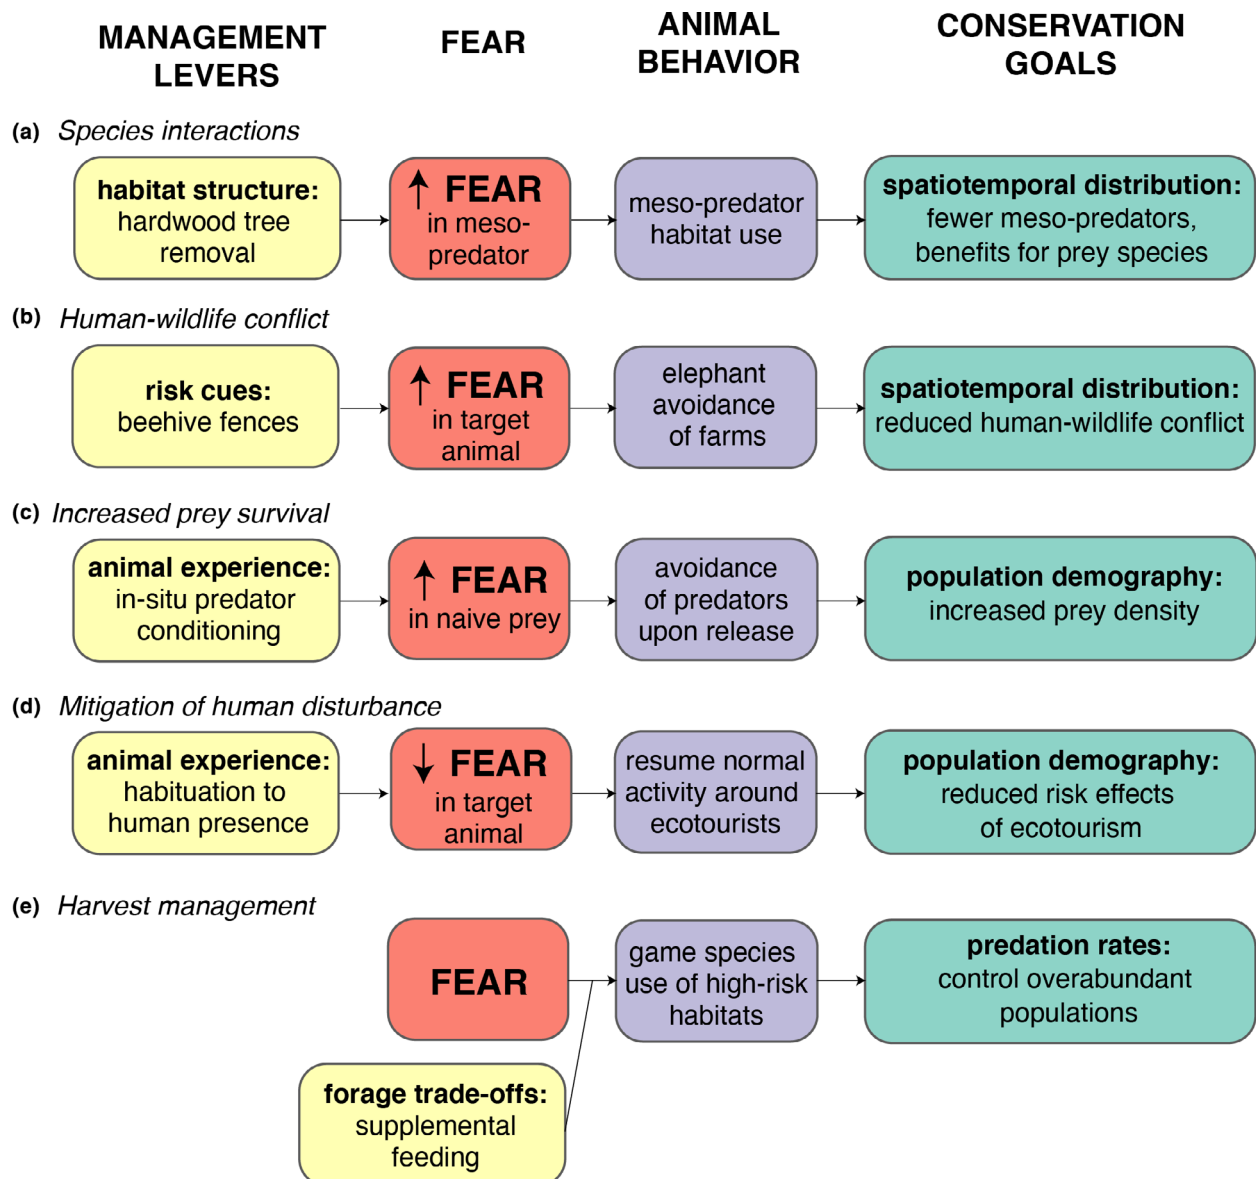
MANAGEMENT LEVERS

FEAR

ANIMAL BEHAVIOR

CONSERVATION GOALS

(a) Species interactions

habitat structure: hardwood tree removal

↑ FEAR in meso-predator

meso-predator habitat use

spatiotemporal distribution: fewer meso-predators, benefits for prey species

(b) Human-wildlife conflict

risk cues: beehive fences

↑ FEAR in target animal

elephant avoidance of farms

spatiotemporal distribution: reduced human-wildlife conflict

(c) Increased prey survival

animal experience: in-situ predator conditioning

↑ FEAR in naive prey

avoidance of predators upon release

population demography: increased prey density

(d) Mitigation of human disturbance

animal experience: habituation to human presence

↓ FEAR in target animal

resume normal activity around ecotourists

population demography: reduced risk effects of ecotourism

(e) Harvest management

FEAR

game species use of high-risk habitats

predation rates: control overabundant populations

forage trade-offs: supplemental feeding